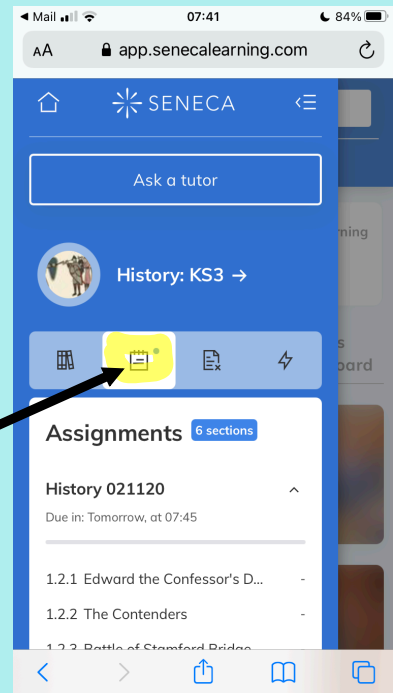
◀ Mail 07:41 84%

AA app.senecalearning.com

SENECA

Ask a tutor

rning

History: KS3 →

s
oard

Assignments 6 sections

History 021120

Due in: Tomorrow, at 07:45

1.2.1 Edward the Confessor's D... -

1.2.2 The Contenders -

1.2.3 Battle of Stamford Bridge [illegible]